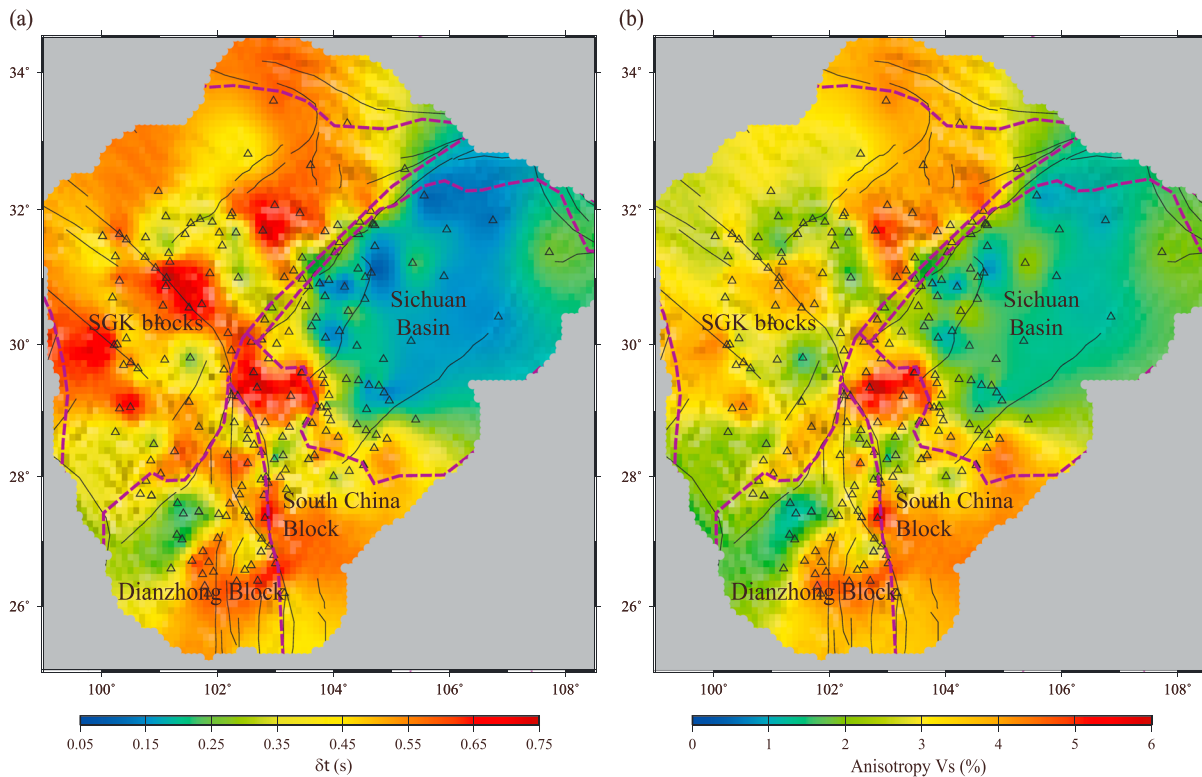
(a)

34°
32°
30°
28°
26°

Sichuan Basin

SGK blocks

South China Block

Dianzhong Block

100°
102°
104°
106°
108°

0.05
0.15
0.25
0.35
0.45
0.55
0.65
0.75
δt (s)

(b)

34°
32°
30°
28°
26°

Sichuan Basin

SGK blocks

South China Block

Dianzhong Block

100°
102°
104°
106°
108°

0
1
2
3
4
5
6
Anisotropy Vs (%)